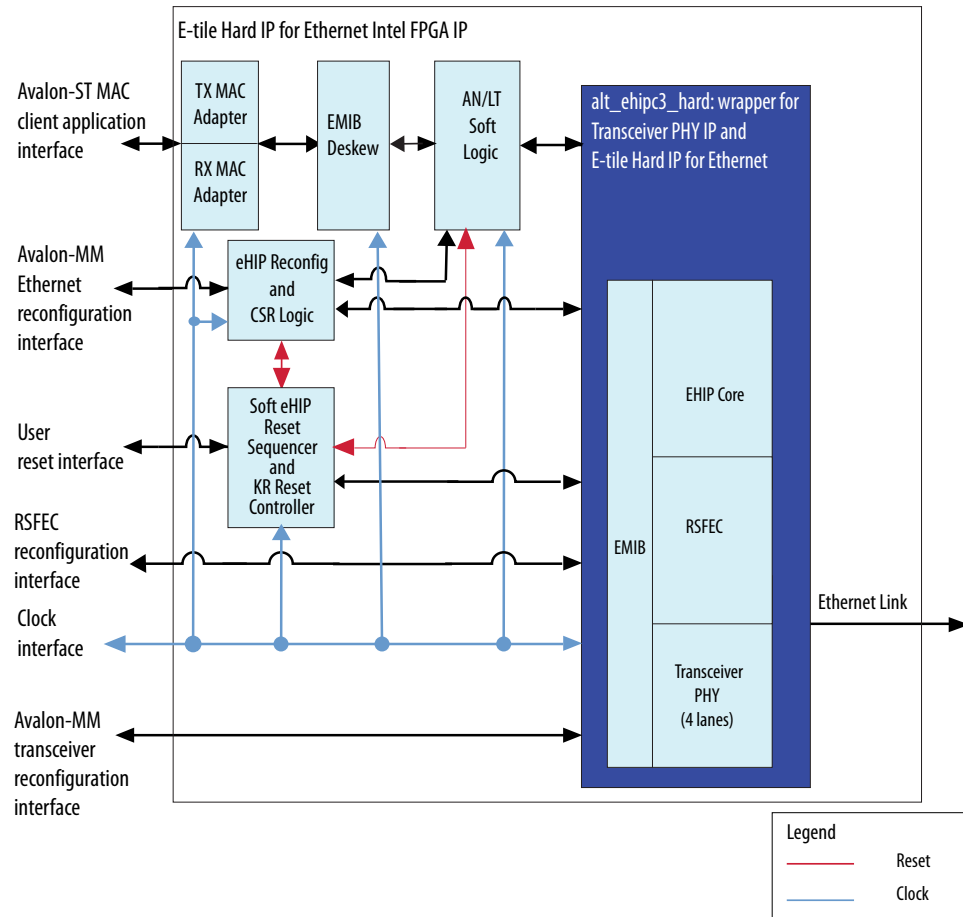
E-tile Hard IP for Ethernet Intel FPGA IP

Avalon-ST MAC client application interface

TX MAC Adapter

RX MAC Adapter

EMIB Deskew

AN/LT Soft Logic

alt_ehipc3_hard: wrapper for Transceiver PHY IP and E-tile Hard IP for Ethernet

Avalon-MM Ethernet reconfiguration interface

eHIP Reconfig and CSR Logic

EHIP Core

User reset interface

Soft eHIP Reset Sequencer and KR Reset Controller

EMIB

RSFEC

RSFEC reconfiguration interface

Ethernet Link

Clock interface

Transceiver PHY (4 lanes)

Avalon-MM transceiver reconfiguration interface

Legend

Reset

Clock